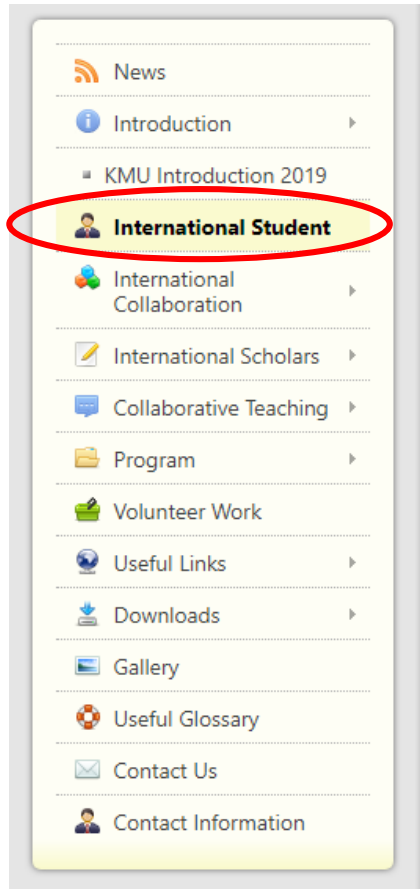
News

Introduction

KMU Introduction 2019

International Student

International Collaboration

International Scholars

Collaborative Teaching

Program

Volunteer Work

Useful Links

Downloads

Gallery

Useful Glossary

Contact Us

Contact Information